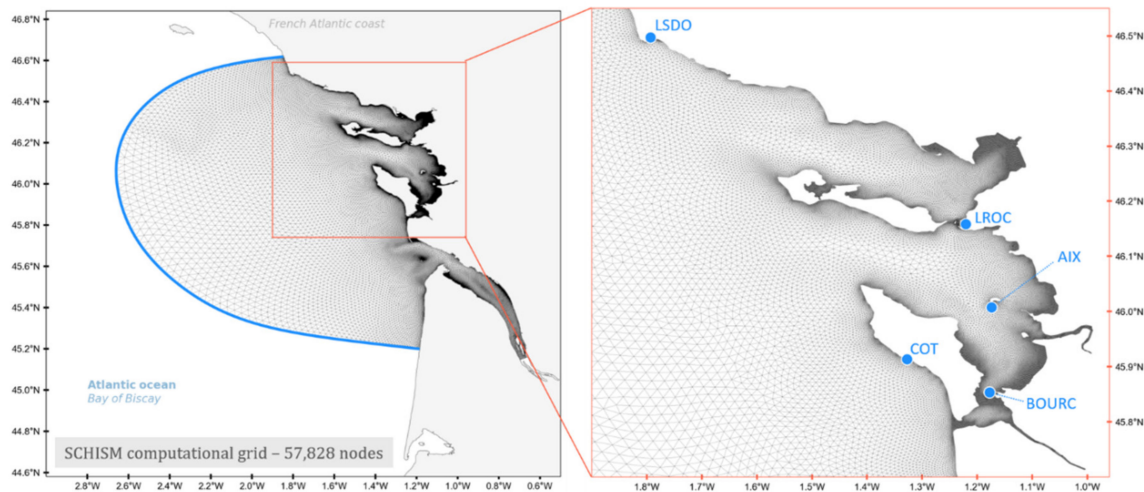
French Atlantic coast

46.8°N
46.6°N
46.4°N
46.2°N
46.0°N
45.8°N
45.6°N
45.4°N
45.2°N
45.0°N
44.8°N
44.6°N

Atlantic ocean
Bay of Biscay

SCHISM computational grid – 57,828 nodes

2.8°W 2.6°W 2.4°W 2.2°W 2.0°W 1.8°W 1.6°W 1.4°W 1.2°W 1.0°W 0.8°W 0.6°W

LSDO
LROC
AIX
COT
BOURC

46.5°N
46.4°N
46.3°N
46.2°N
46.1°N
46.0°N
45.9°N
45.8°N

1.8°W 1.7°W 1.6°W 1.5°W 1.4°W 1.3°W 1.2°W 1.1°W 1.0°W